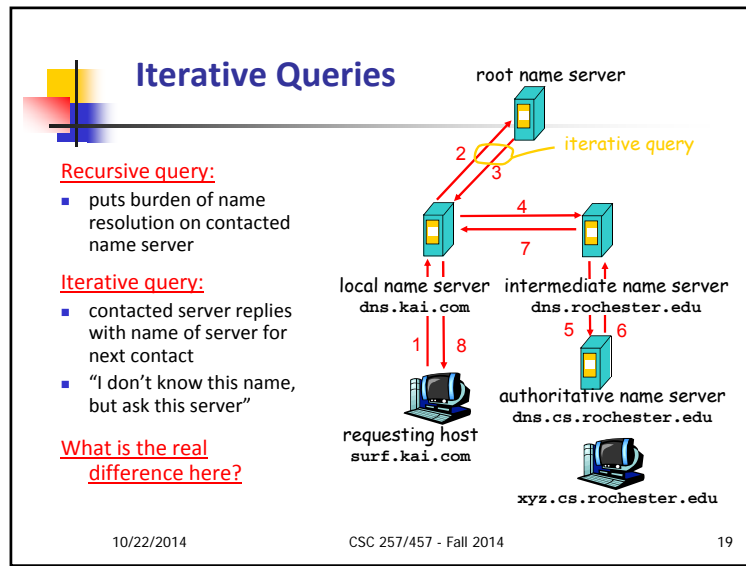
Iterative Queries

Recursive query:
- puts burden of name resolution on contacted name server

Iterative query:
- contacted server replies with name of server for next contact
- "I don't know this name, but ask this server"

What is the real difference here?

root name server

iterative query

2
3
4
7
5
6
1
8

local name server
dns.kai.com

intermediate name server
dns.rochester.edu

authoritative name server
dns.cs.rochester.edu

requesting host
surf.kai.com

xyz.cs.rochester.edu

10/22/2014
CSC 257/457 - Fall 2014
19